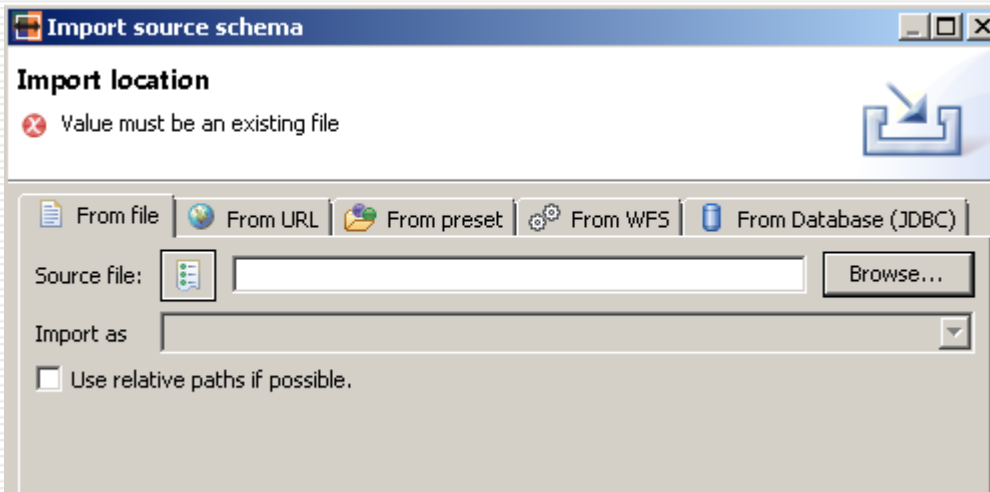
Import source schema

Import location

Value must be an existing file

From file | From URL | From preset | From WFS | From Database (JDBC)

Source file:

Browse...

Import as

Use relative paths if possible.